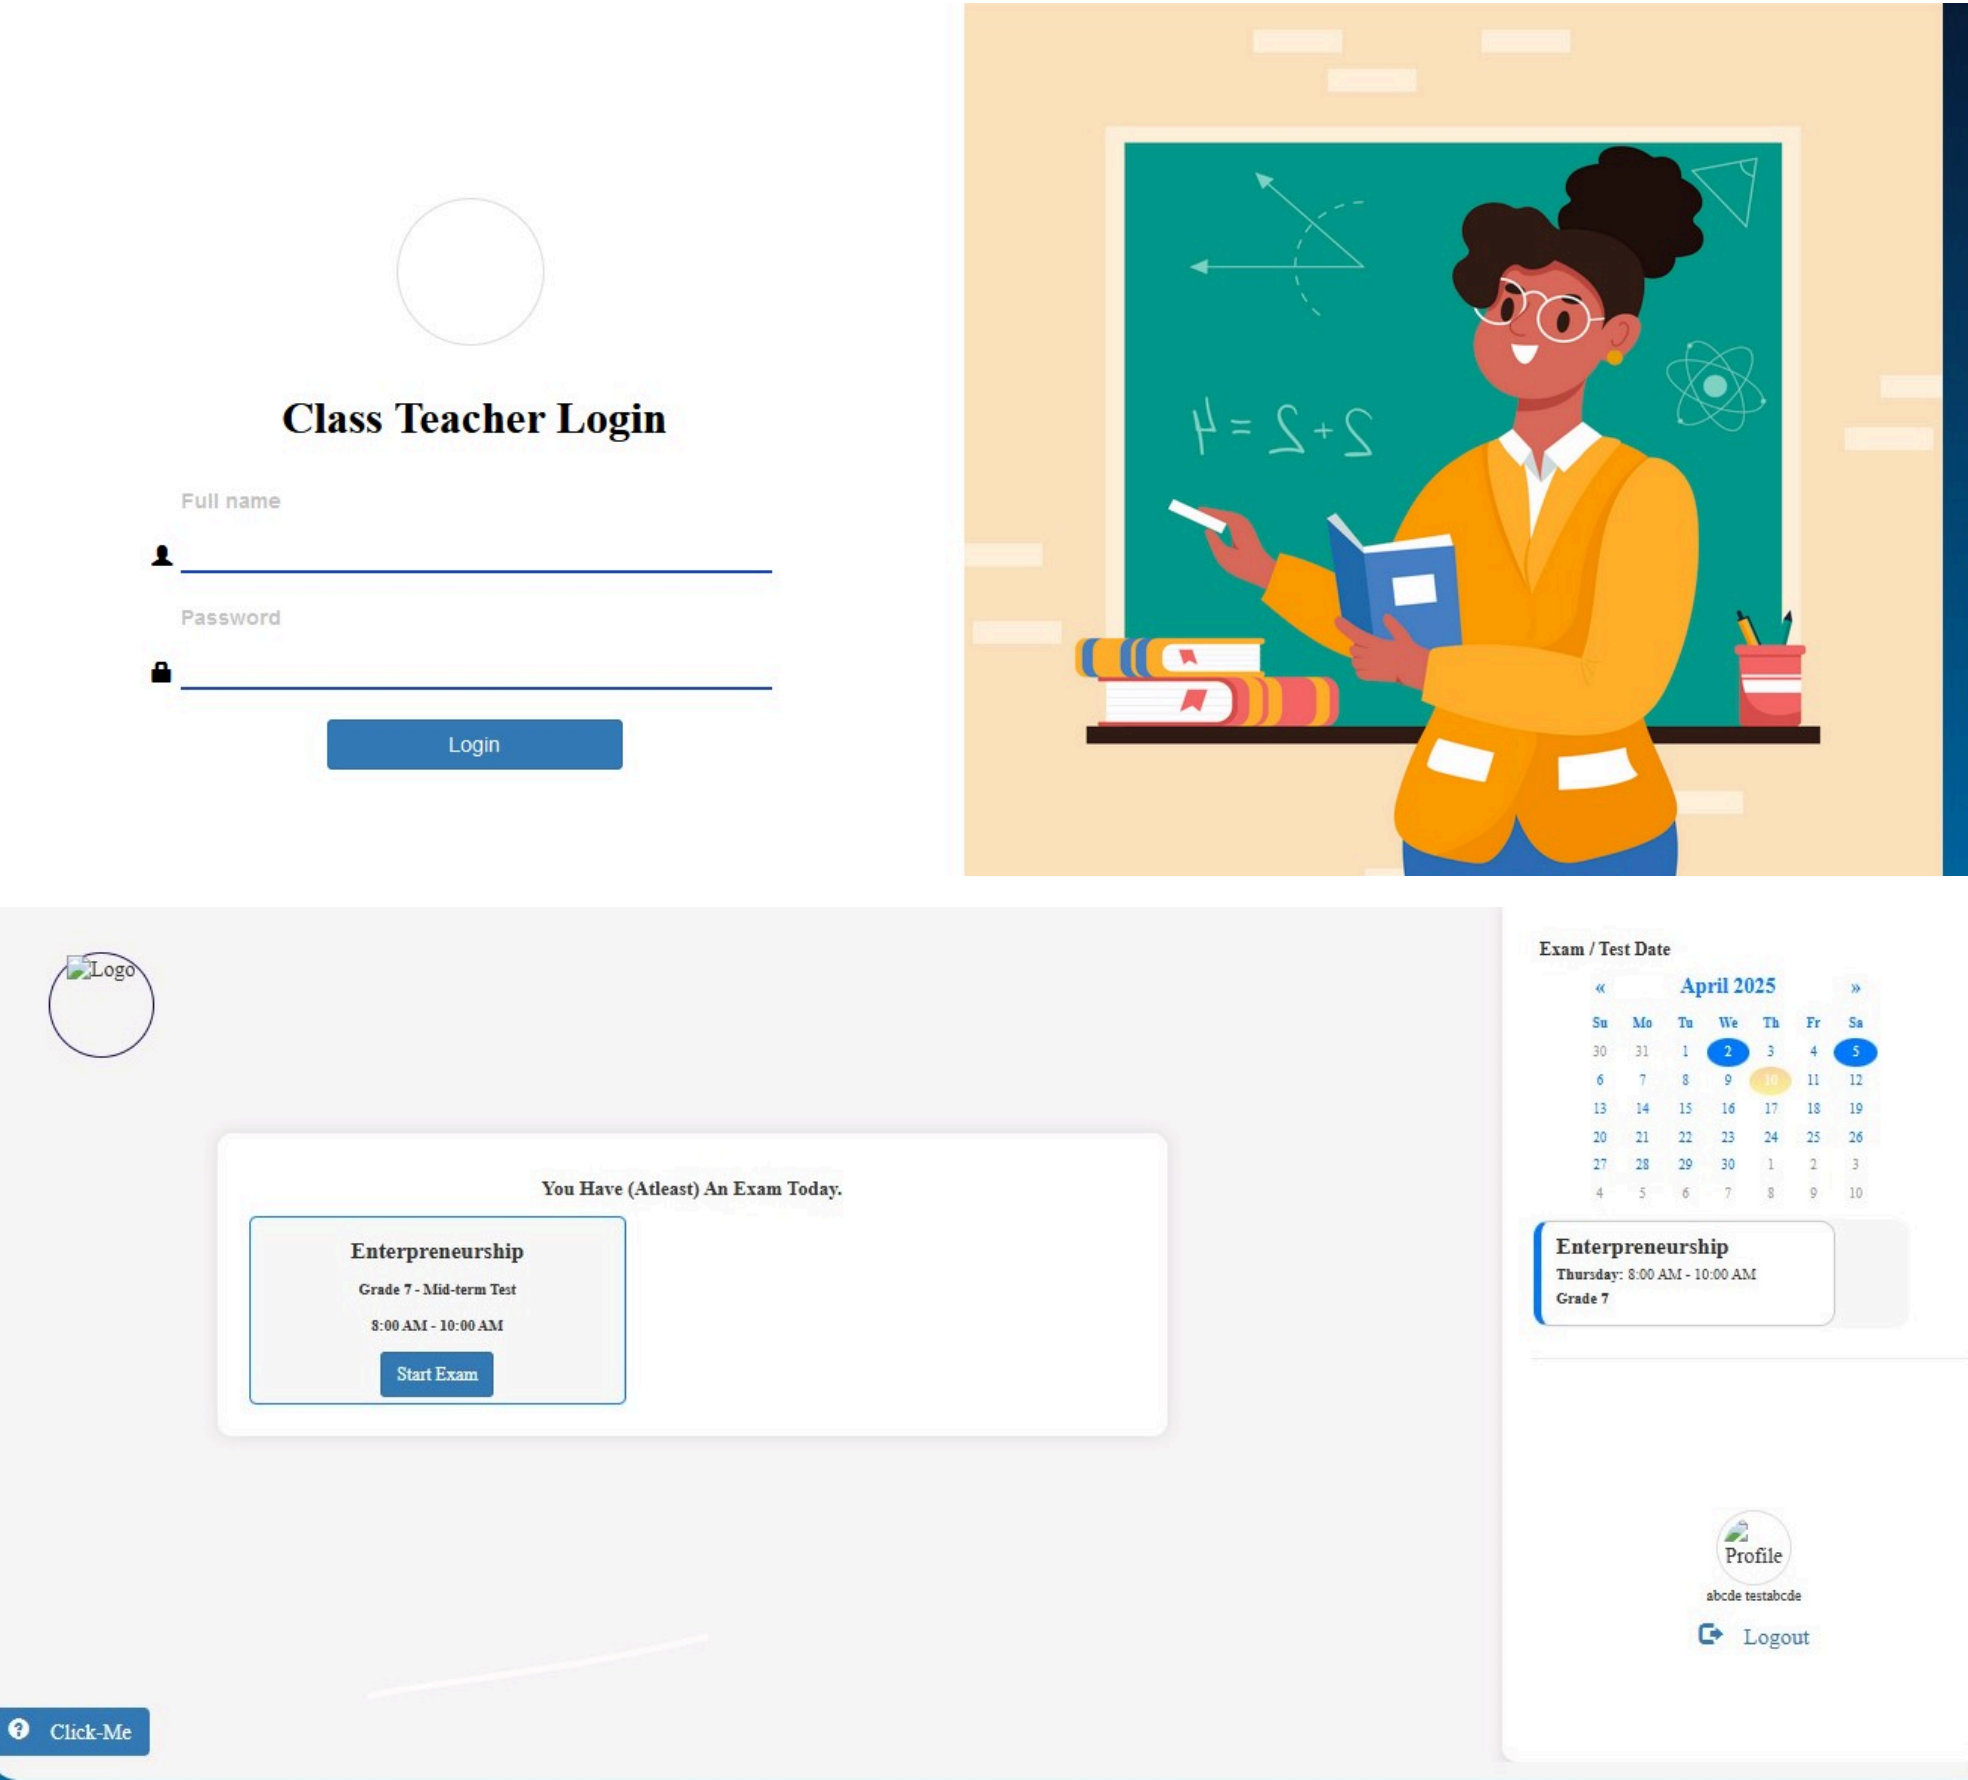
Class Teacher Login

Full name

Password

Login

$\mu = 2 + 2$

Logo

You Have (Atleast) An Exam Today.

Enterpreneurship

Grade 7 - Mid-term Test

8:00 AM - 10:00 AM

Start Exam

Click-Me

Exam / Test Date

« April 2025 »

| Su | Mo | Tu | We | Th | Fr | Sa |
|---|---|---|---|---|---|---|
| 30 | 31 | 1 | 2 | 3 | 4 | 5 |
| 6 | 7 | 8 | 9 | 10 | 11 | 12 |
| 13 | 14 | 15 | 16 | 17 | 18 | 19 |
| 20 | 21 | 22 | 23 | 24 | 25 | 26 |
| 27 | 28 | 29 | 30 | 1 | 2 | 3 |
| 4 | 5 | 6 | 7 | 8 | 9 | 10 |

Enterpreneurship
Thursday: 8:00 AM - 10:00 AM
Grade 7

Profile
abcde testabcde

Logout